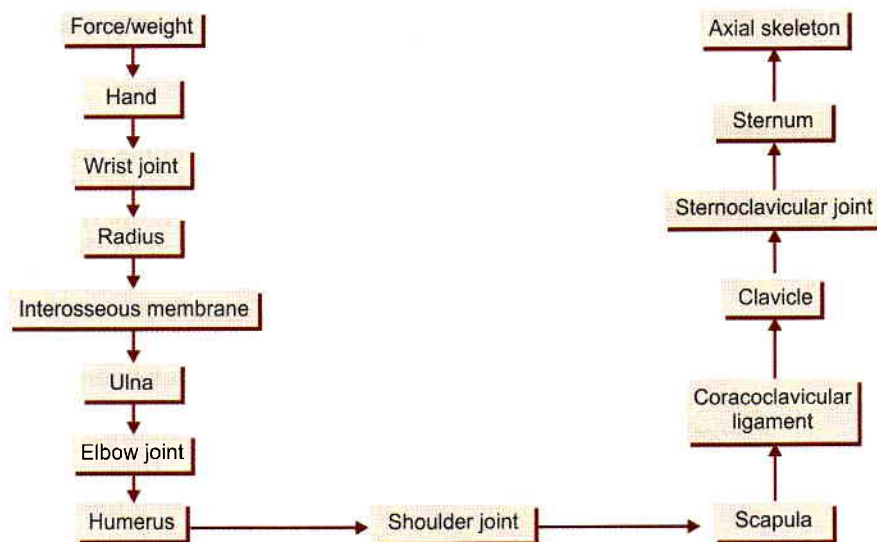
Force/weight

Hand

Wrist joint

Radius

Interosseous membrane

Ulna

Elbow joint

Humerus

Shoulder joint

Scapula

Coracoclavicular ligament

Clavicle

Sternoclavicular joint

Sternum

Axial skeleton